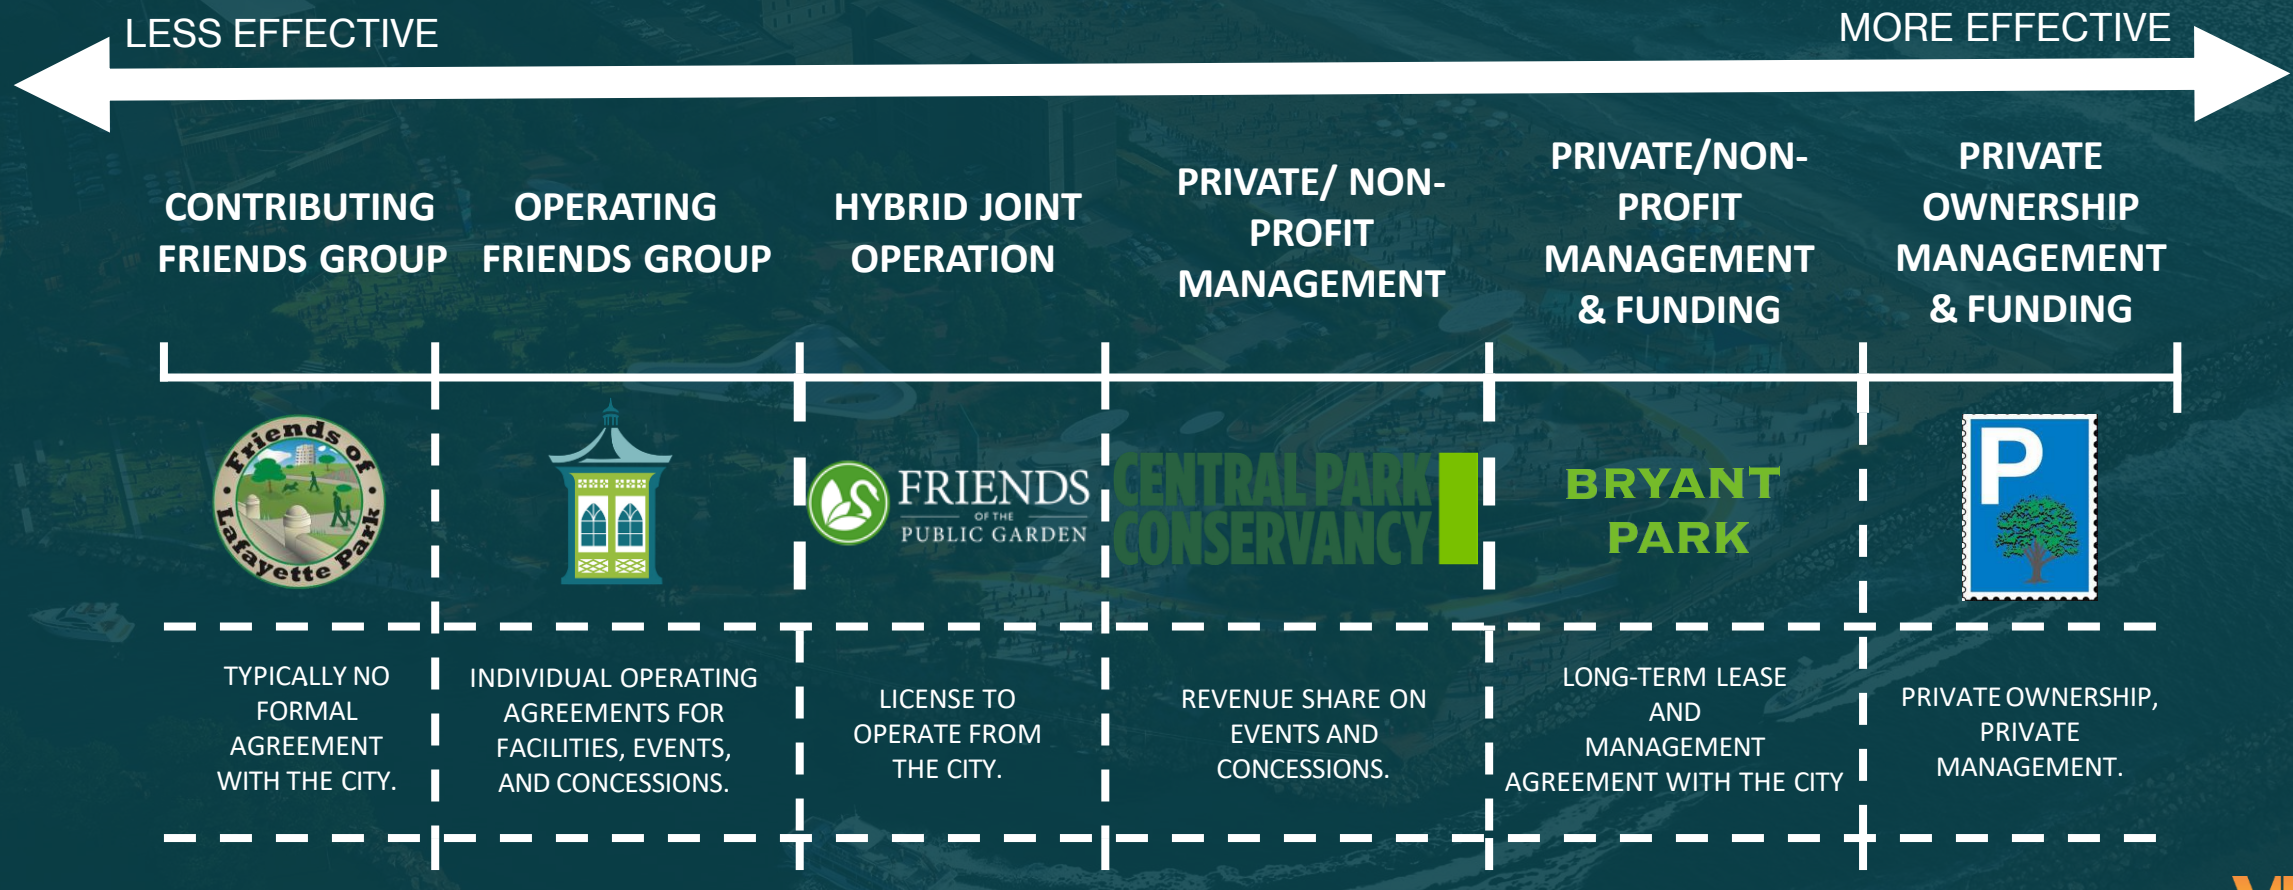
LESS EFFECTIVE

MORE EFFECTIVE

CONTRIBUTING FRIENDS GROUP

OPERATING FRIENDS GROUP

HYBRID JOINT OPERATION

PRIVATE/ NON-PROFIT MANAGEMENT

PRIVATE/NON-PROFIT MANAGEMENT & FUNDING

PRIVATE OWNERSHIP MANAGEMENT & FUNDING

Friends of Lafayette Park

FRIENDS OF THE PUBLIC GARDEN

CENTRAL PARK CONSERVANCY

BRYANT PARK

P

TYPICALLY NO FORMAL AGREEMENT WITH THE CITY.

INDIVIDUAL OPERATING AGREEMENTS FOR FACILITIES, EVENTS, AND CONCESSIONS.

LICENSE TO OPERATE FROM THE CITY.

REVENUE SHARE ON EVENTS AND CONCESSIONS.

LONG-TERM LEASE AND MANAGEMENT AGREEMENT WITH THE CITY

PRIVATE OWNERSHIP, PRIVATE MANAGEMENT.